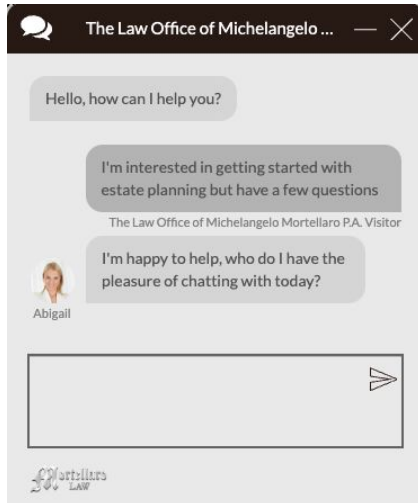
The Law Office of Michelangelo ...

Hello, how can I help you?

I'm interested in getting started with estate planning but have a few questions

The Law Office of Michelangelo Mortellaro P.A. Visitor

I'm happy to help, who do I have the pleasure of chatting with today?

Abigail

Mortellaro LAW